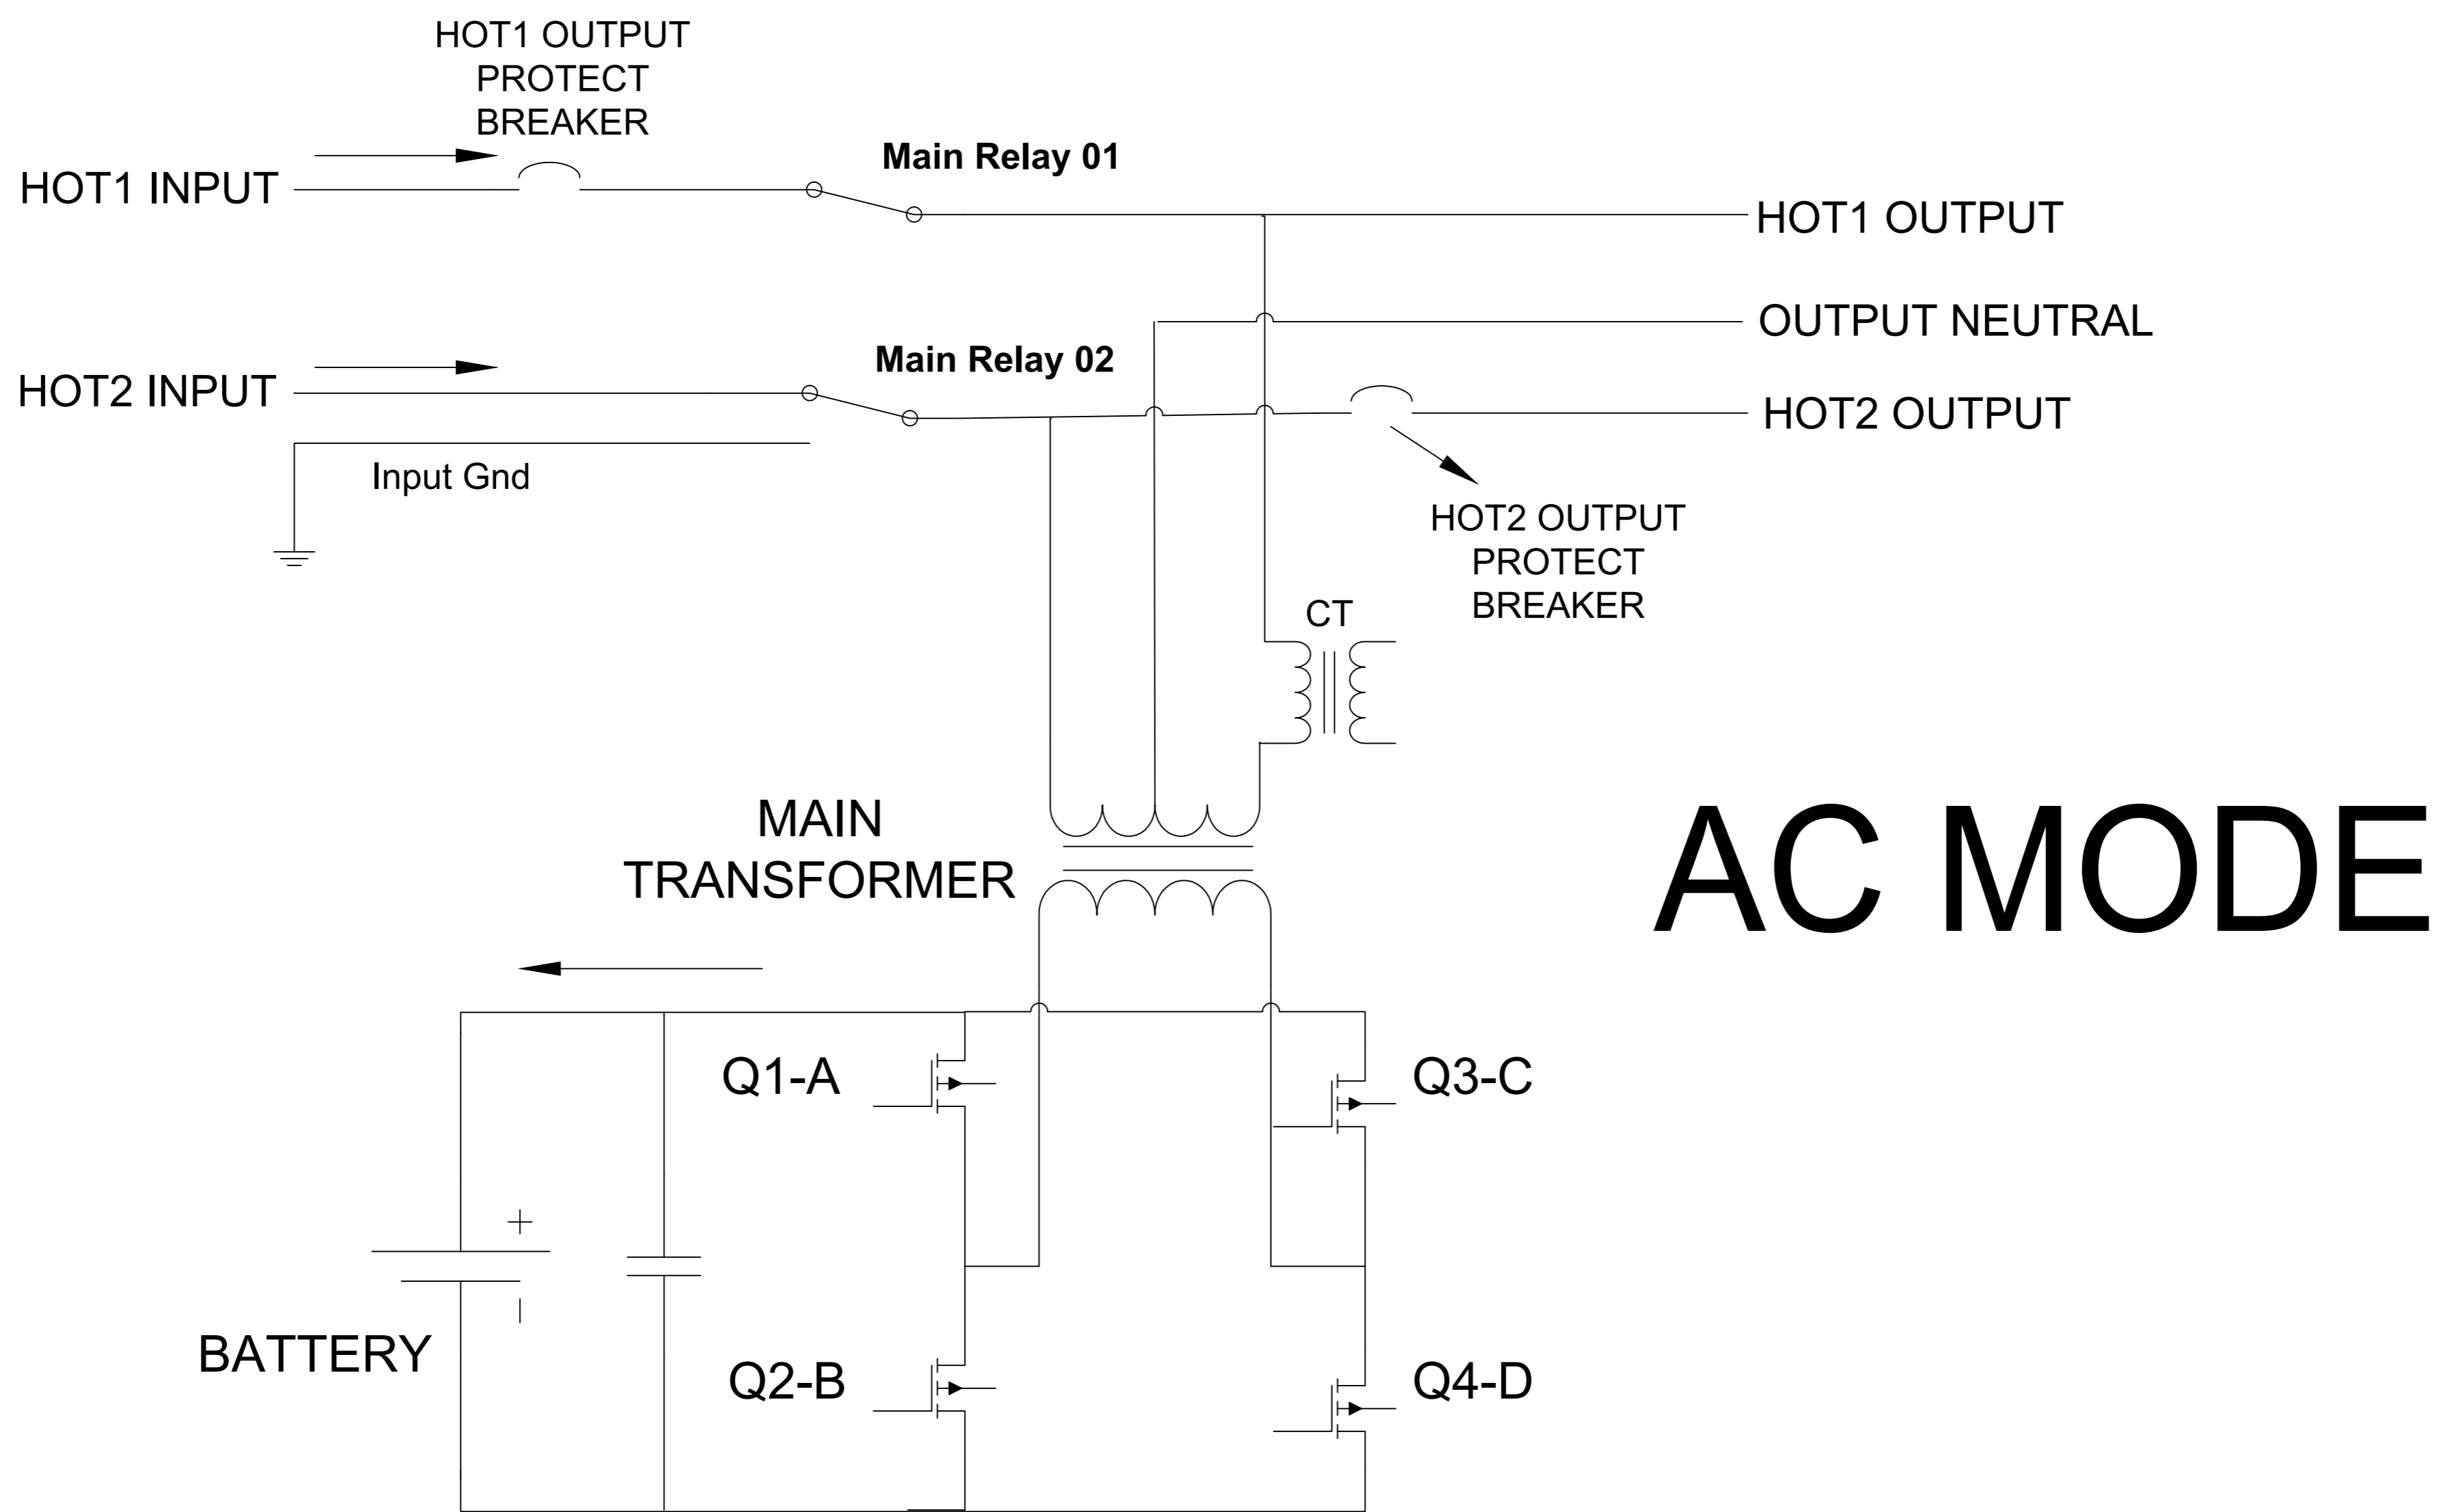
HOT1 OUTPUT PROTECT BREAKER

HOT1 INPUT

Main Relay 01

HOT1 OUTPUT

OUTPUT NEUTRAL

Main Relay 02

HOT2 INPUT

HOT2 OUTPUT

Input Gnd

HOT2 OUTPUT PROTECT BREAKER

CT

MAIN TRANSFORMER

AC MODE

Q1-A

Q3-C

+

|

BATTERY

Q2-B

Q4-D